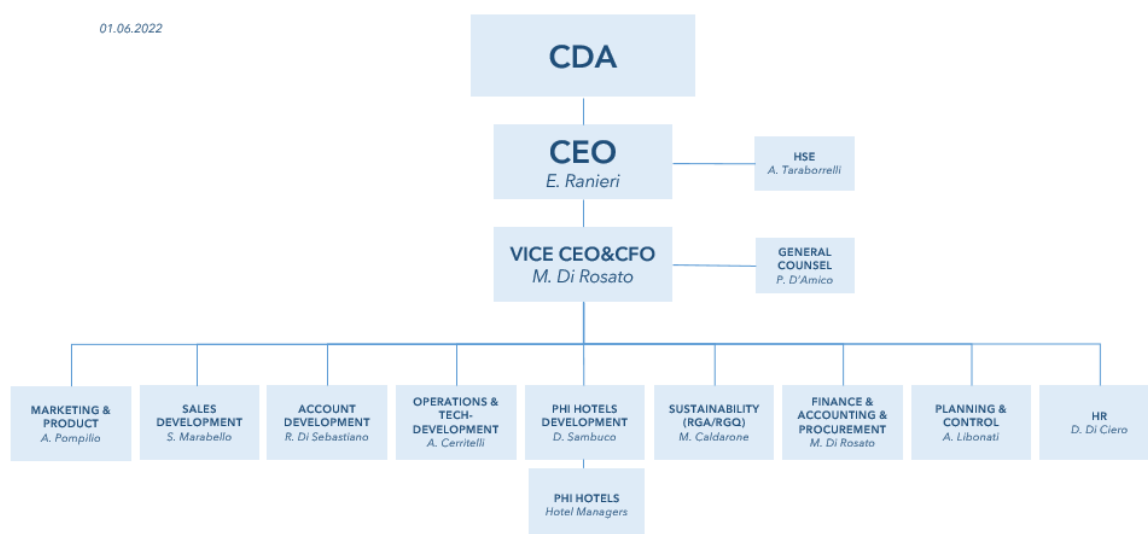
01.06.2022

CDA

CEO
E. Ranieri

HSE
A. Taraborrelli

VICE CEO&CFO
M. Di Rosato

GENERAL COUNSEL
P. D'Amico

MARKETING & PRODUCT
A. Pompilio

SALES DEVELOPMENT
S. Marabello

ACCOUNT DEVELOPMENT
R. Di Sebastiano

OPERATIONS & TECH-DEVELOPMENT
A. Cerritelli

PHI HOTELS DEVELOPMENT
D. Sambuco

SUSTAINABILITY (RGA/RGQ)
M. Caldarone

FINANCE & ACCOUNTING & PROCUREMENT
M. Di Rosato

PLANNING & CONTROL
A. Libonati

HR
D. Di Ciero

PHI HOTELS
Hotel Managers